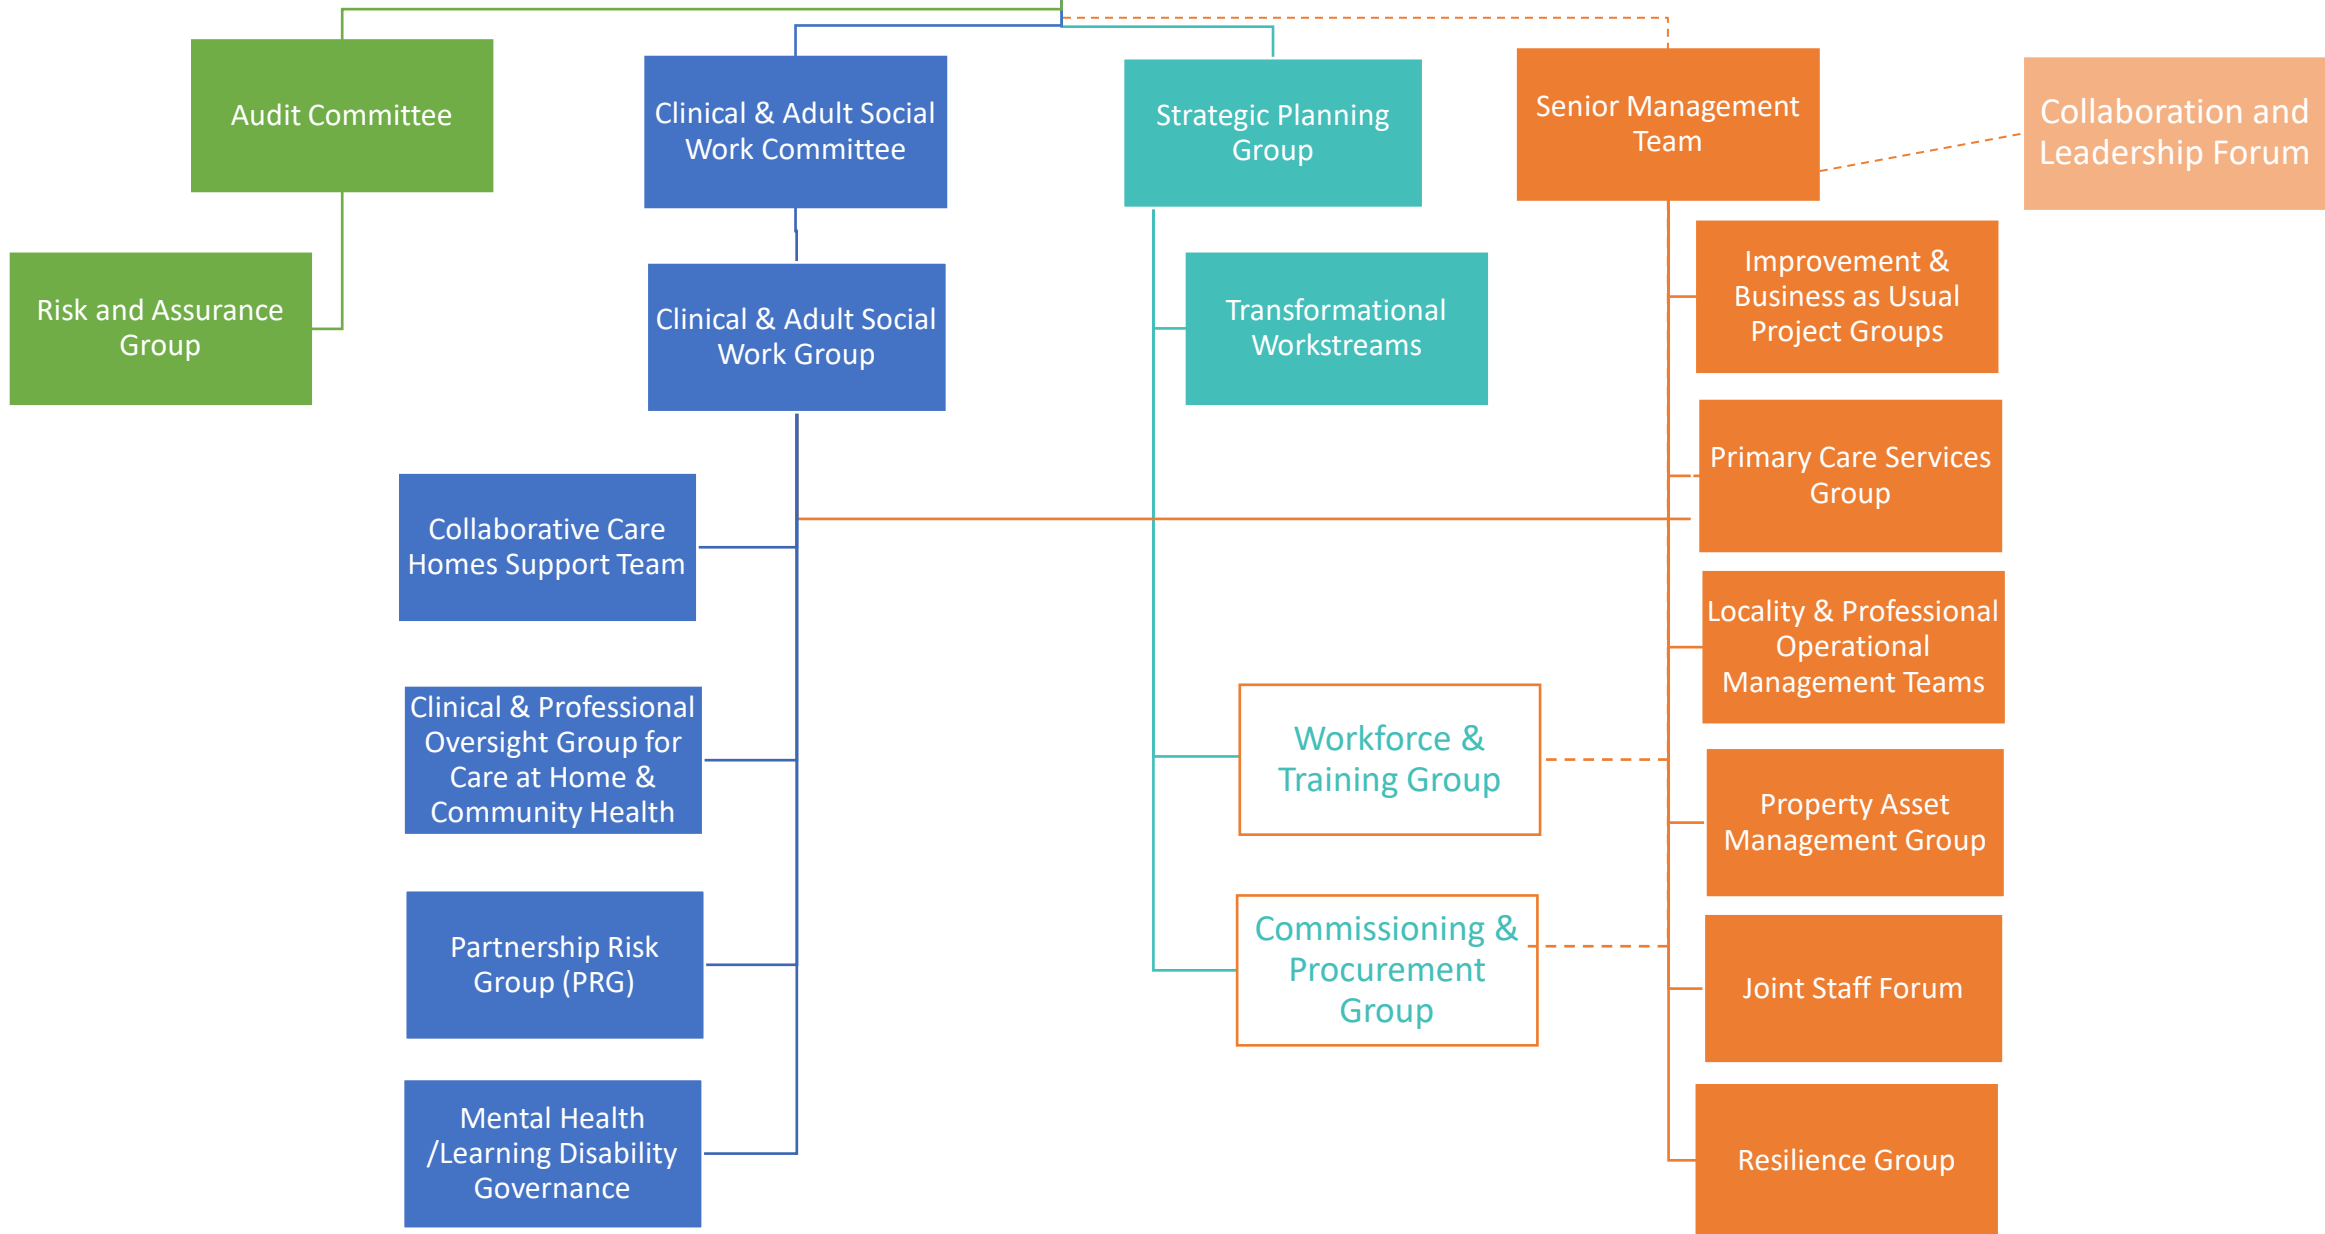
Audit Committee

Clinical & Adult Social Work Committee

Strategic Planning Group

Senior Management Team

Collaboration and Leadership Forum

Risk and Assurance Group

Clinical & Adult Social Work Group

Transformational Workstreams

Improvement & Business as Usual Project Groups

Primary Care Services Group

Collaborative Care Homes Support Team

Locality & Professional Operational Management Teams

Clinical & Professional Oversight Group for Care at Home & Community Health

Workforce & Training Group

Property Asset Management Group

Partnership Risk Group (PRG)

Commissioning & Procurement Group

Joint Staff Forum

Mental Health /Learning Disability Governance

Resilience Group